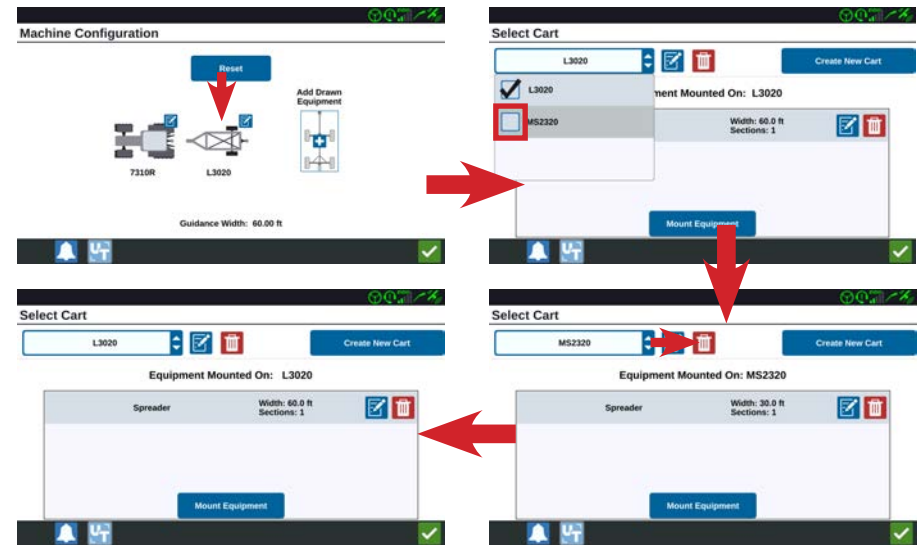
Machine Configuration

Reset

Add Drawn Equipment

7310R

L3020

Guidance Width: 60.00 ft

Select Cart

L3020

Create New Cart

L3020

MS2320

Equipment Mounted On: L3020

Width: 60.0 ft
Sections: 1

Mount Equipment

Select Cart

L3020

Create New Cart

Equipment Mounted On: L3020

Spreader

Width: 60.0 ft
Sections: 1

Mount Equipment

Select Cart

MS2320

Create New Cart

Equipment Mounted On: MS2320

Spreader

Width: 30.0 ft
Sections: 1

Mount Equipment